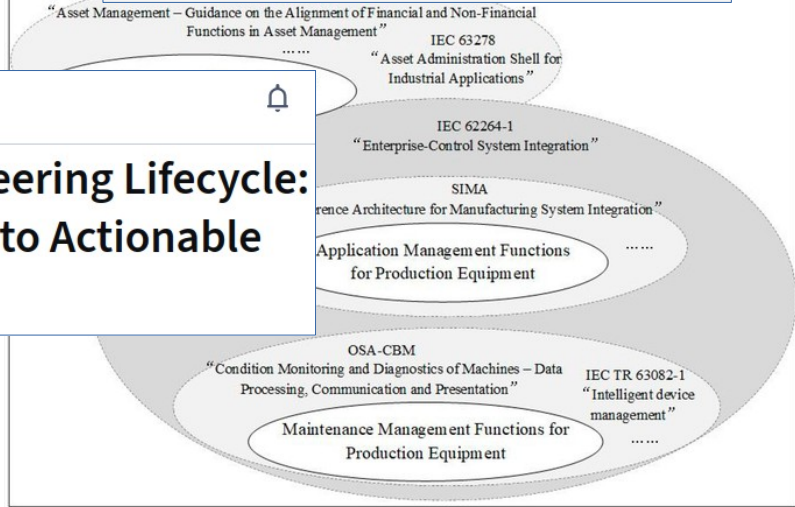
"Asset Management – Guidance on the Alignment of Financial and Non-Financial Functions in Asset Management"
……

IEC 63278
"Asset Administration Shell for Industrial Applications"

eering Lifecycle:
to Actionable

IEC 62264-1
"Enterprise-Control System Integration"

SIMA
rence Architecture for Manufacturing System Integration"

Application Management Functions for Production Equipment

……

OSA-CBM
"Condition Monitoring and Diagnostics of Machines – Data Processing, Communication and Presentation"

IEC TR 63082-1
"Intelligent device management"
……

Maintenance Management Functions for Production Equipment